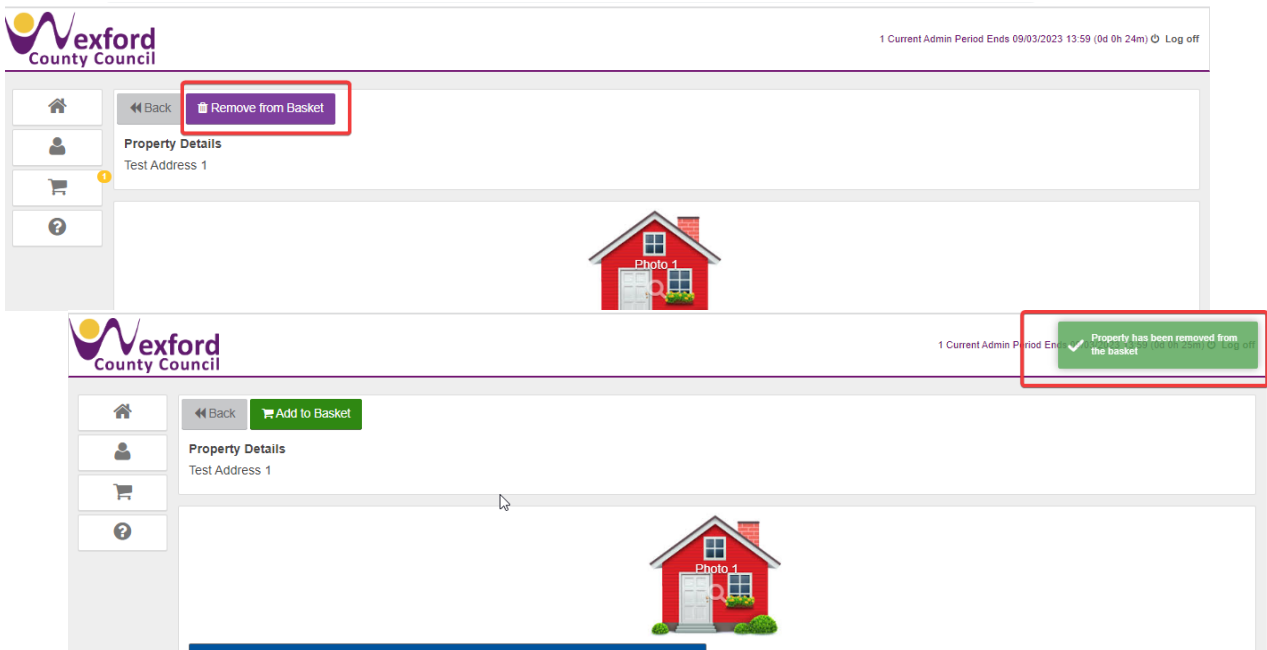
Wexford County Council

1 Current Admin Period Ends 09/03/2023 13:59 (0d 0h 24m) Log off

1

Back Remove from Basket

Property Details
Test Address 1

Photo 1

Wexford County Council

1 Current Admin Period Ends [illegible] Log off

Property has been removed from the basket

Back Add to Basket

Property Details
Test Address 1

Photo 1